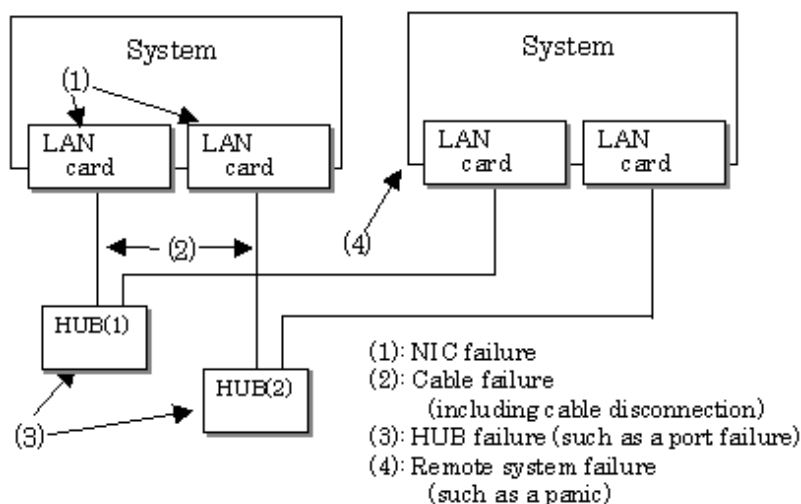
System

(1)

LAN card

LAN card

System

LAN card

LAN card

(2)

(4)

HUB(1)

HUB(2)

(3)

(1): NIC failure
(2): Cable failure (including cable disconnection)
(3): HUB failure (such as a port failure)
(4): Remote system failure (such as a panic)